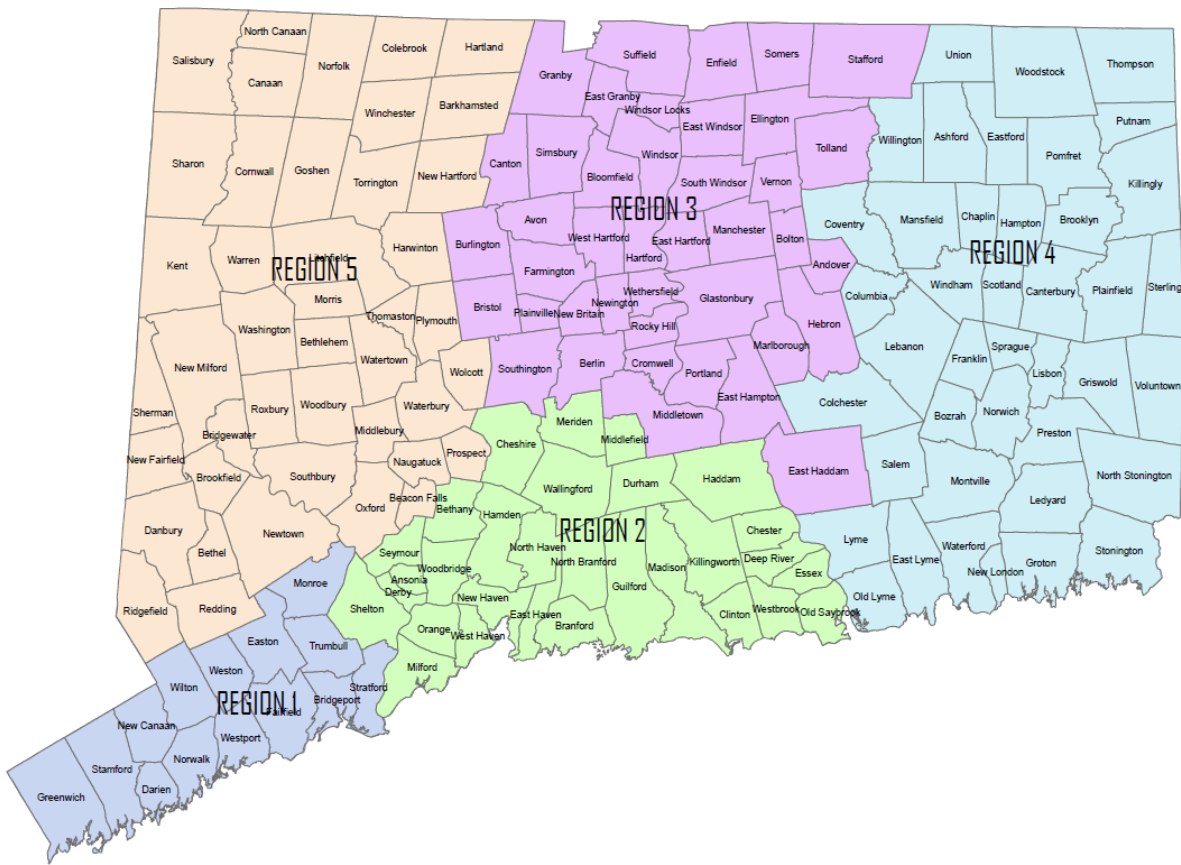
North Canaan
Salisbury
Canaan
Norfolk
Colebrook
Hartland
Winchester
Barkhamsted
Sharon
Cornwall
Goshen
Torrington
New Hartford
Kent
Warren
Litchfield
REGION 5
Harwinton
Morris
Washington
Bethlehem
Thomaston
Plymouth
Watertown
New Milford
Roxbury
Woodbury
Sherman
Bridgewater
Middlebury
Waterbury
Wolcott
New Fairfield
Brookfield
Southbury
Naugatuck
Prospect
Danbury
Oxford
Beacon Falls
Bethel
Newtown
Ridgefield
Redding
Granby
Suffield
Enfield
Somers
Stafford
East Granby
Windsor Locks
East Windsor
Ellington
Tolland
Canton
Simsbury
Bloomfield
Windsor
South Windsor
Vernon
REGION 3
Avon
Burlington
West Hartford
East Hartford
Manchester
Bolton
Farmington
Hartford
Andover
Bristol
Plainville
New Britain
Newington
Wethersfield
Glastonbury
Rocky Hill
Hebron
Southington
Berlin
Cromwell
Marlborough
Portland
East Hampton
Middletown
Union
Woodstock
Thompson
Putnam
Willington
Ashford
Eastford
Pomfret
Killingly
Coventry
Mansfield
Chaplin
Hampton
Brooklyn
REGION 4
Columbia
Windham
Scotland
Canterbury
Plainfield
Sterling
Lebanon
Franklin
Sprague
Lisbon
Griswold
Voluntown
Colchester
Bozrah
Norwich
Preston
Salem
Montville
Ledyard
North Stonington
East Haddam
Cheshire
Meriden
Middlefield
Wallingford
Durham
Haddam
Bethany
Hamden
REGION 2
Chester
Seymour
Woodbridge
North Haven
North Branford
Madison
Killingworth
Deep River
Essex
Ansonia
Derby
New Haven
Guilford
Lyme
East Lyme
Waterford
New London
Groton
Stonington
Old Lyme
Shelton
East Haven
Westbrook
Old Saybrook
Orange
West Haven
Branford
Clinton
Milford
Monroe
Easton
Trumbull
Weston
Wilton
REGION 1
Fairfield
Stratford
Bridgeport
New Canaan
Westport
Norwalk
Stamford
Darien
Greenwich